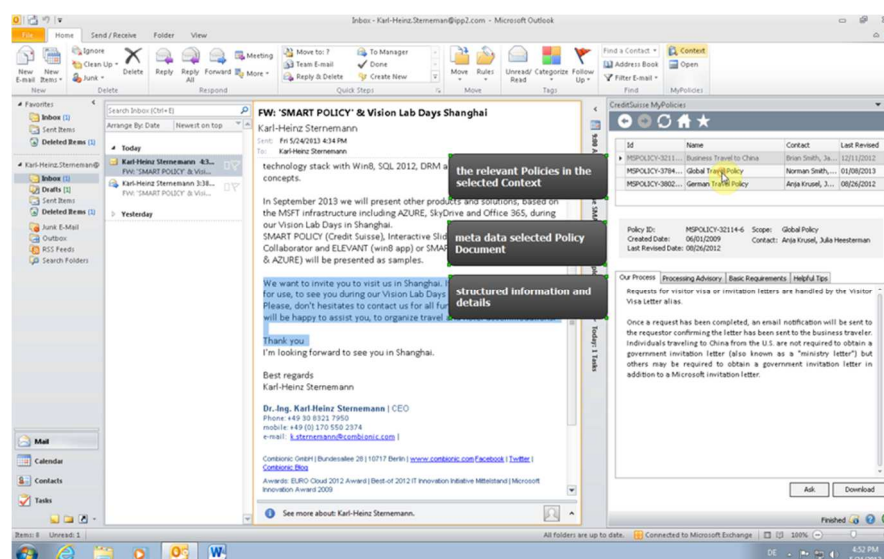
Inbox - Karl-Heinz.Sternemann@ipp2.com - Microsoft Outlook

File Home Send / Receive Folder View

New E-mail New Items Ignore Clean Up Junk Delete Reply Reply All Forward Meeting More Move to: ? Team E-mail Reply & Delete To Manager Done Create New Move Rules Unread/ Read Categorize Follow Up Find a Contact Address Book Filter E-mail Context Open

New Delete Respond Quick Steps Move Tags Find MyPolicies

Favorites
Inbox (1)
Sent Items
Deleted Items (1)

Karl-Heinz.Sternemann@
Inbox (1)
Drafts [1]
Sent Items
Deleted Items (1)
Junk E-Mail
Outbox
RSS Feeds
Search Folders

Mail
Calendar
Contacts
Tasks

Search Inbox (Ctrl+E)
Arrange By: Date Newest on top
Today
Karl-Heinz Sternemann 4:3...
FW: 'SMART POLICY' & Visi...
Karl-Heinz Sternemann 3:38...
FW: 'SMART POLICY' & Visi...
Yesterday

FW: 'SMART POLICY' & Vision Lab Days Shanghai
Karl-Heinz Sternemann
Sent: Fri 5/24/2013 4:34 PM
To: Karl-Heinz Sternemann

technology stack with Win8, SQL 2012, DRM a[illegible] concepts.

In September 2013 we will present other products and solutions, based on the MSFT infrastructure including AZURE, SkyDrive and Office 365, during our Vision Lab Days in Shanghai. SMART POLICY (Credit Suisse), Interactive Slid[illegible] Collaborator and ELEVANT (win8 app) or SMA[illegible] & AZURE) will be presented as samples.

We want to invite you to visit us in Shanghai. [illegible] for use, to see you during our Vision Lab Days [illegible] Please, don't hesitate to contact us for all fur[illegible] will be happy to assist you, to organize travel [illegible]

Thank you
I'm looking forward to see you in Shanghai.

Best regards
Karl-Heinz Sternemann

Dr.-Ing. Karl-Heinz Sternemann | CEO
Phone: +49 30 8321 7950
mobile: +49 (0) 170 550 2374
e-mail: k.sternemann@combionic.com |

Combionic GmbH | Bundesallee 28 | 10717 Berlin | www.combionic.com Facebook | Twitter | Combionic Blog

Awards: EURO Cloud 2012 Award | Best-of 2012 IT Innovation Initiative Mittelstand | Microsoft Innovation Award 2009

See more about: Karl-Heinz Sternemann.

the relevant Policies in the selected Context

meta data selected Policy Document

structured information and details

CreditSuisse MyPolicies

| Id | Name | Contact | Last Revised |
|---|---|---|---|
| MSPOLICY-3211... | Business Travel to China | Brian Smith, Ja... | 12/11/2012 |
| MSPOLICY-3784... | Global Travel Policy | Norman Smith,... | 01/08/2013 |
| MSPOLICY-3802... | German Travel Policy | Anja Krusel, J... | 08/26/2012 |

Policy ID: MSPOLICY-32114-6 Scope: Global Policy
Created Date: 06/01/2009 Contact: Anja Krusel, Julia Heesterman
Last Revised Date: 08/26/2012

Our Process Processing Advisory Basic Requirements Helpful Tips

Requests for visitor visa or invitation letters are handled by the Visitor Visa Letter alias.

Once a request has been completed, an email notification will be sent to the requestor confirming the letter has been sent to the business traveler. Individuals traveling to China from the U.S. are not required to obtain a government invitation letter (also known as a "ministry letter") but others may be required to obtain a government invitation letter in addition to a Microsoft invitation letter.

Ask Download
Finished

Today: 1 Tasks

Items: 8 Unread: 1 All folders are up to date. Connected to Microsoft Exchange 100%
DE 4:52 PM